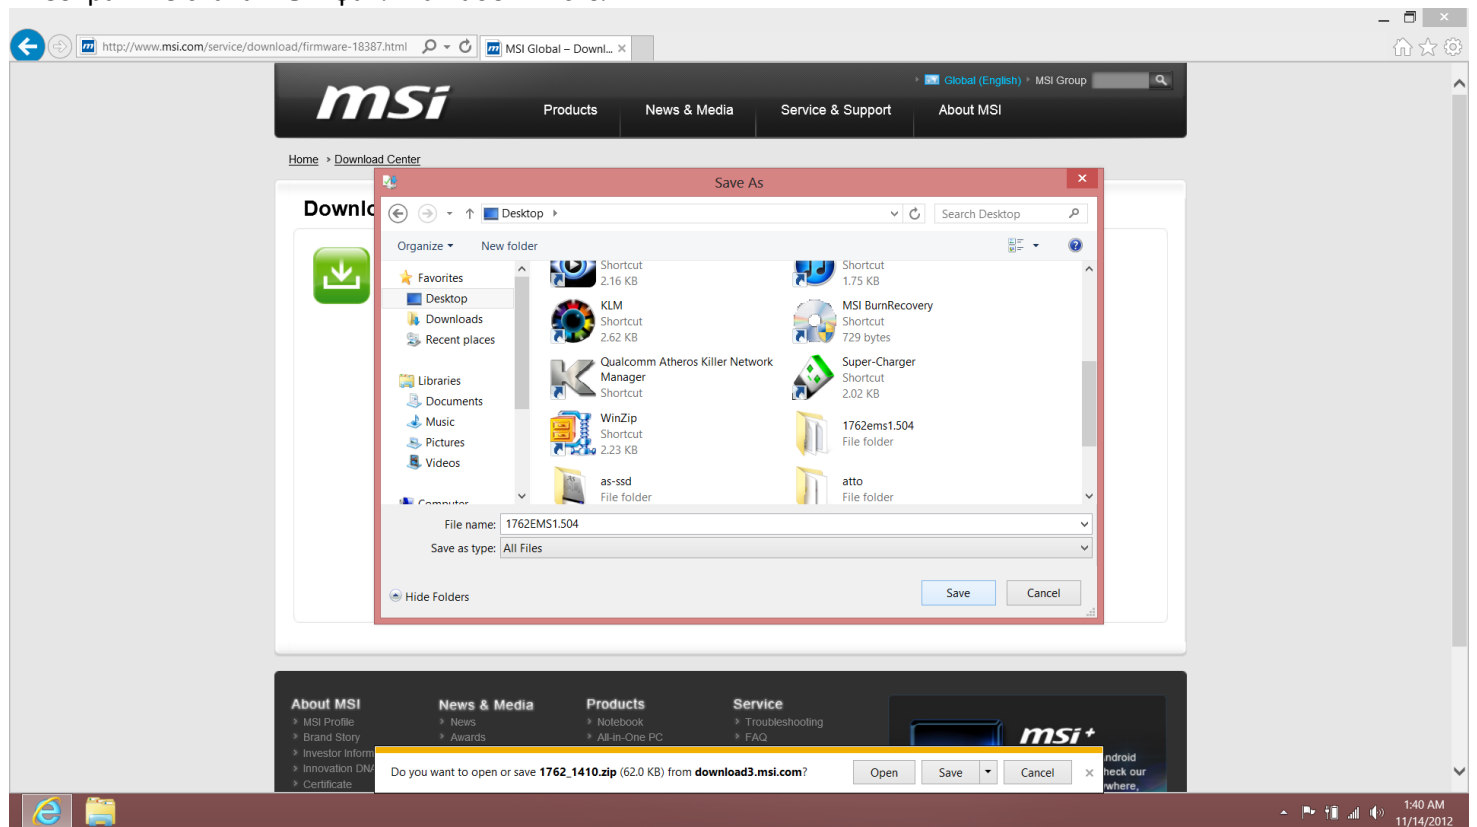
http://www.msi.com/service/download/firmware-18387.html

MSI Global – Downl...

Global (English) MSI Group

msi

Products News & Media Service & Support About MSI

Home › Download Center

Downl

Save As

Desktop

Search Desktop

Organize New folder

Favorites
Desktop
Downloads
Recent places

Libraries
Documents
Music
Pictures
Videos

Computer

Shortcut
2.16 KB

Shortcut
1.75 KB

KLM
Shortcut
2.62 KB

MSI BurnRecovery
Shortcut
729 bytes

Qualcomm Atheros Killer Network Manager
Shortcut

Super-Charger
Shortcut
2.02 KB

WinZip
Shortcut
2.23 KB

1762ems1.504
File folder

as-ssd
File folder

atto
File folder

File name: 1762EMS1.504

Save as type: All Files

Hide Folders

Save Cancel

About MSI
MSI Profile
Brand Story
Investor Inform
Innovation DNA
Certificate

News & Media
News
Awards

Products
Notebook
All-in-One PC

Service
Troubleshooting
FAQ

msi+

ndroid
heck our
where,

Do you want to open or save 1762_1410.zip (62.0 KB) from download3.msi.com?

Open Save Cancel

1:40 AM
11/14/2012